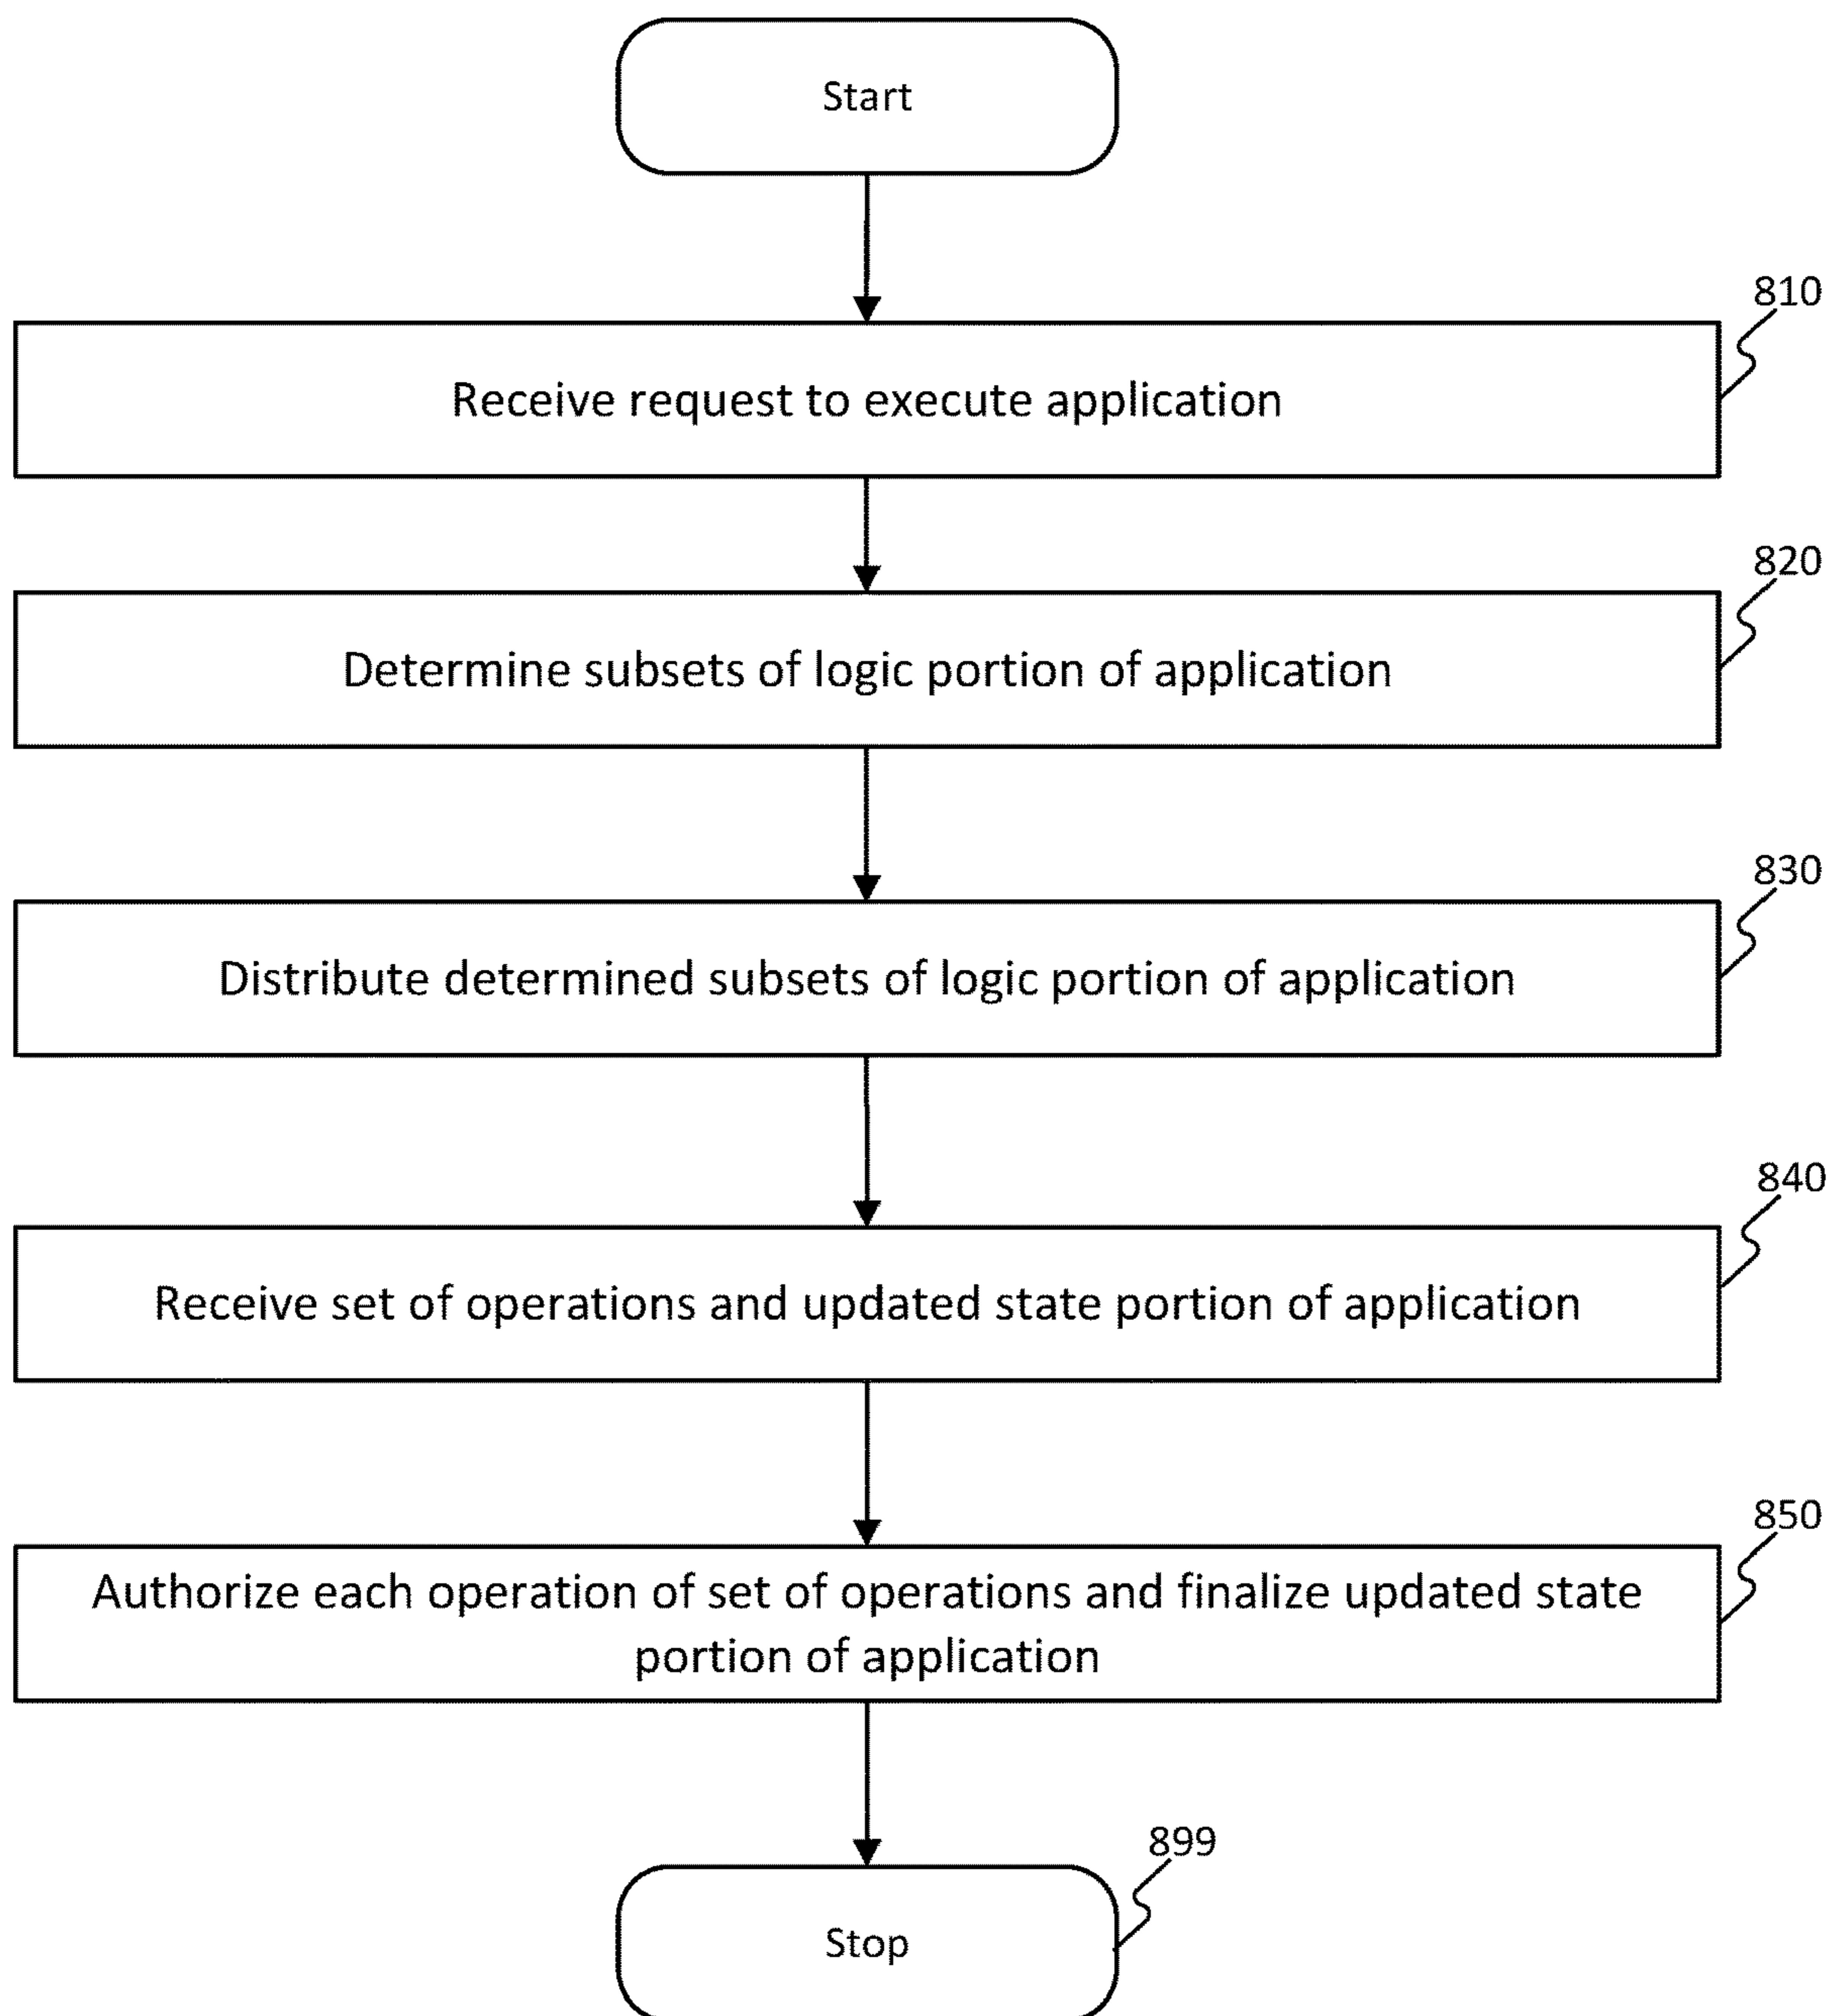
Start

810

Receive request to execute application

820

Determine subsets of logic portion of application

830

Distribute determined subsets of logic portion of application

840

Receive set of operations and updated state portion of application

850

Authorize each operation of set of operations and finalize updated state portion of application

899

Stop